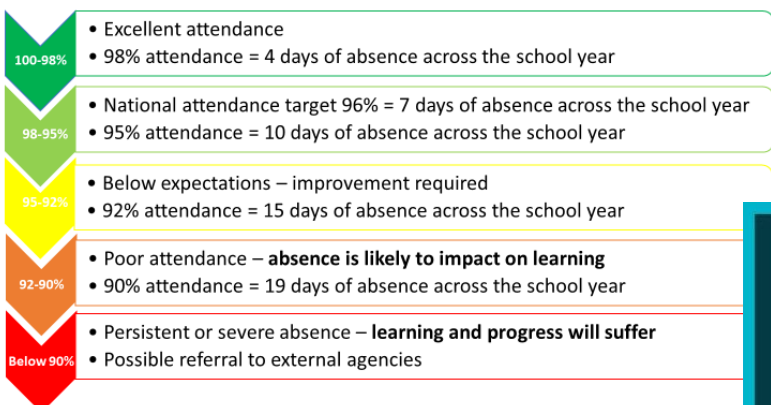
100-98%
• Excellent attendance
• 98% attendance = 4 days of absence across the school year

98-95%
• National attendance target 96% = 7 days of absence across the school year
• 95% attendance = 10 days of absence across the school year

95-92%
• Below expectations – improvement required
• 92% attendance = 15 days of absence across the school year

92-90%
• Poor attendance – **absence is likely to impact on learning**
• 90% attendance = 19 days of absence across the school year

Below 90%
• Persistent or severe absence – **learning and progress will suffer**
• Possible referral to external agencies